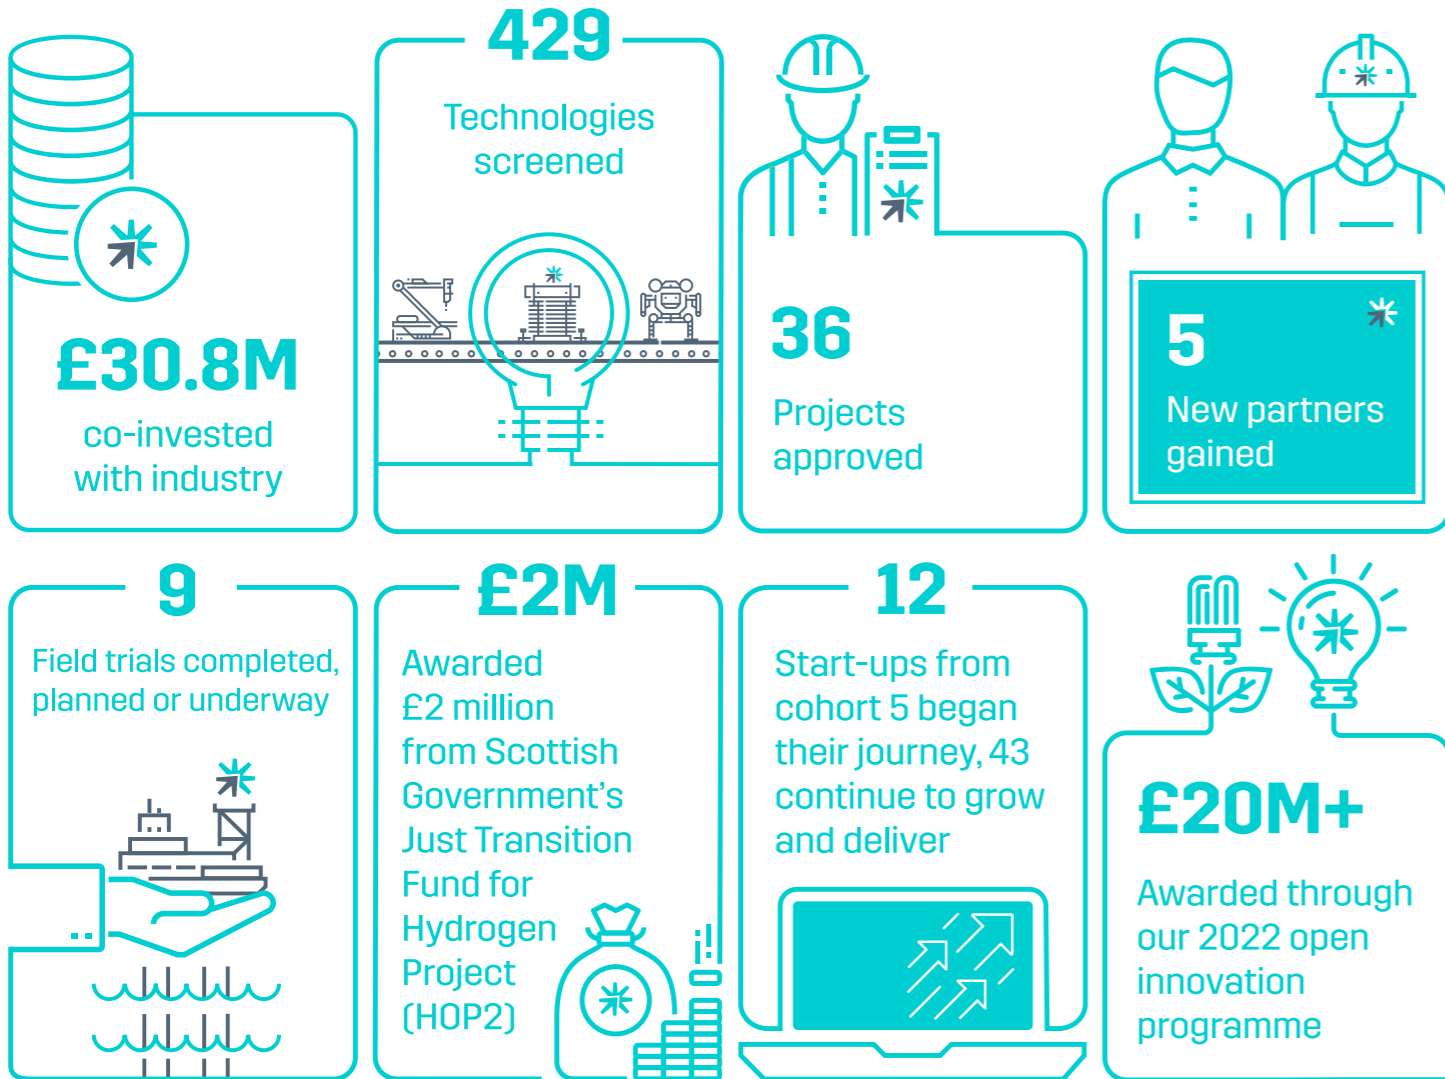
£30.8M
co-invested with industry

429
Technologies screened

36
Projects approved

5
New partners gained

9
Field trials completed, planned or underway

£2M
Awarded £2 million from Scottish Government's Just Transition Fund for Hydrogen Project (HOP2)

12
Start-ups from cohort 5 began their journey, 43 continue to grow and deliver

£20M+
Awarded through our 2022 open innovation programme